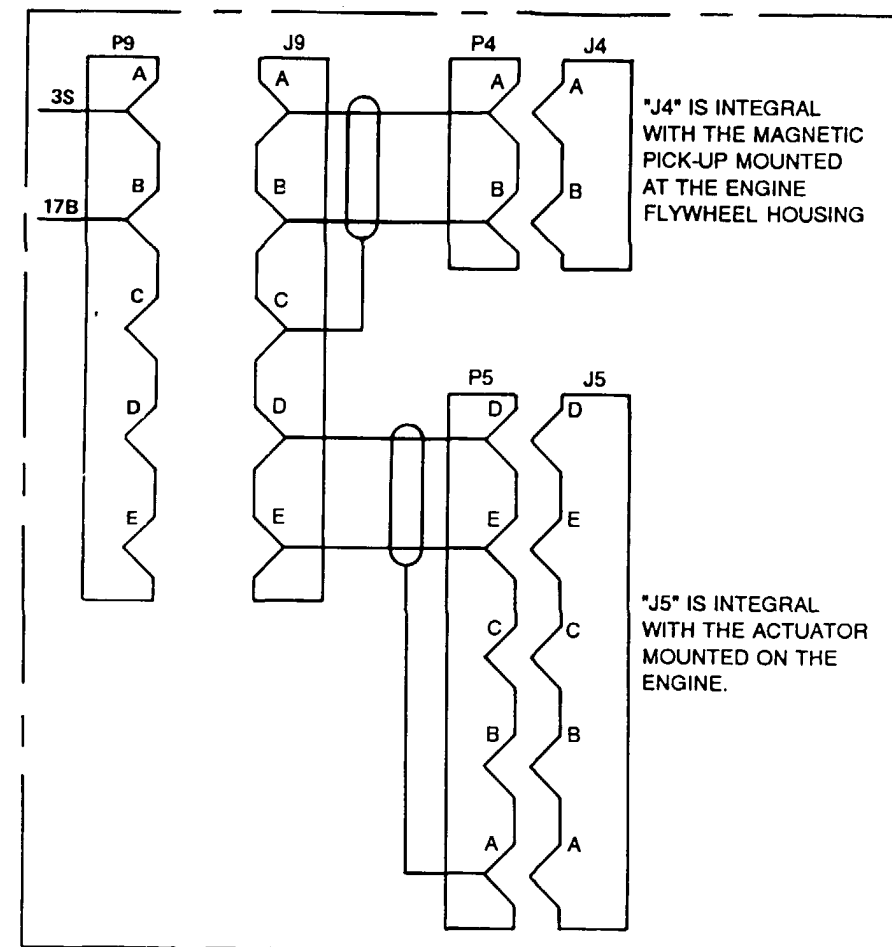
P9
A
3S
B
17B
C
D
E

J9
A
B
C
D
E

P4
A
B

J4
A
B

"J4" IS INTEGRAL WITH THE MAGNETIC PICK-UP MOUNTED AT THE ENGINE FLYWHEEL HOUSING

P5
D
E
C
B
A

J5
D
E
C
B
A

"J5" IS INTEGRAL WITH THE ACTUATOR MOUNTED ON THE ENGINE.